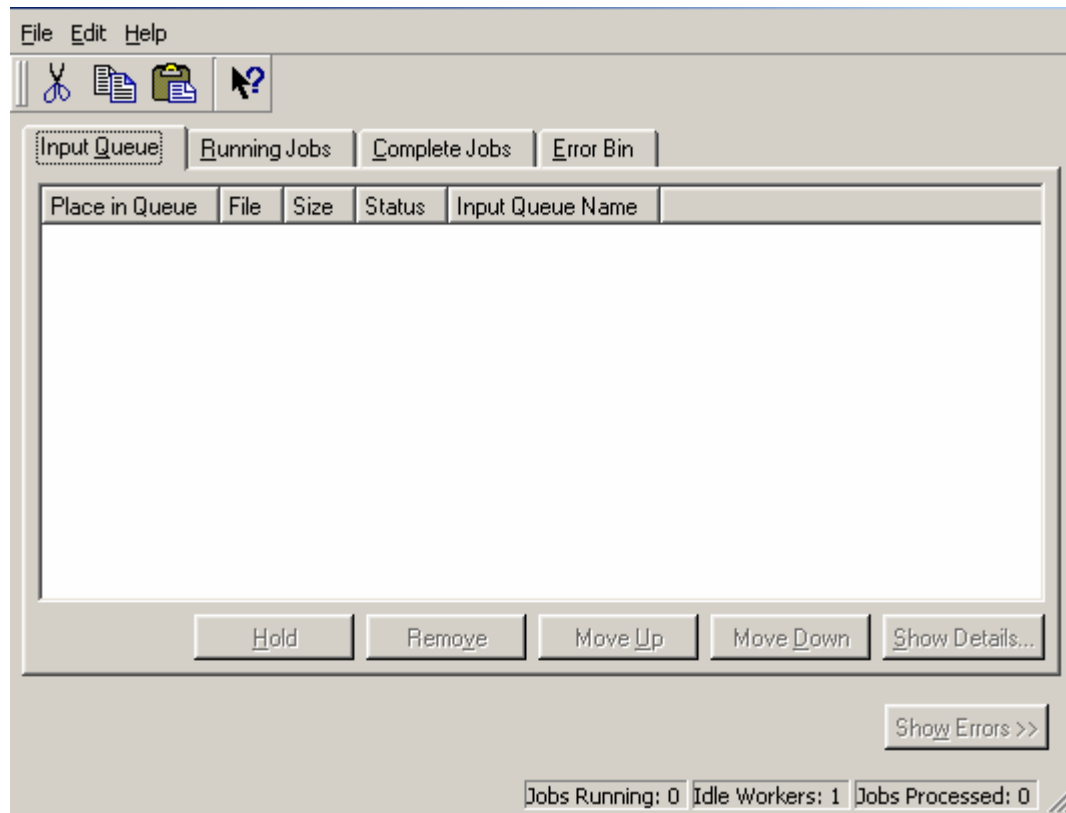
File Edit Help

Input Queue | Running Jobs | Complete Jobs | Error Bin

| Place in Queue | File | Size | Status | Input Queue Name |
|---|---|---|---|---|

Hold Remove Move Up Move Down Show Details...

Show Errors >>

Jobs Running: 0 Idle Workers: 1 Jobs Processed: 0